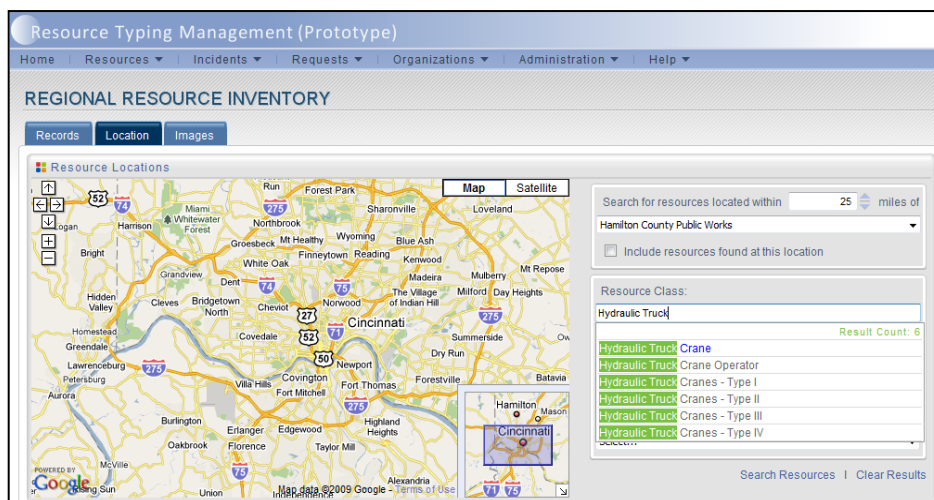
Resource Typing Management (Prototype)

Home | Resources ▼ | Incidents ▼ | Requests ▼ | Organizations ▼ | Administration ▼ | Help ▼

REGIONAL RESOURCE INVENTORY

Records | Location | Images

Resource Locations

Map | Satellite

52 Run Forest Park 74 Miami Harrison Whitewater Forest Logan 275 Northbrook Sharonville Loveland Groesbeck Mt Healthy Wyoming Blue Ash Bright Finneytown Reading White Oak Kenwood Grandview Madeira Mulberry Mt Repose Dent 74 75 Hidden Valley Cleves Bridgetown North Cheviot 27 Norwood The Village of Indian Hill Milford Day Heights 275 Homestead Cincinnati Greendale Covedale 52 71 Summerside Lawrenceburg 50 Dry Run Petersburg 275 Newport Villa Hills Covington Fort Thomas Forestville Batavia Aurora Fort Mitchell 275 Burlington Erlanger Edgewood Highland Heights Oakbrook Florence Taylor Mill McVille 75 Alexandria Rising Sun Union Independence Hamilton Mason Cincinnati 71 75

POWERED BY Google Map data ©2009 Google - Terms of Use

Search for resources located within 25 miles of
Hamilton County Public Works
Include resources found at this location

Resource Class:
Hydraulic Truck
Result Count: 6
Hydraulic Truck Crane
Hydraulic Truck Crane Operator
Hydraulic Truck Cranes - Type I
Hydraulic Truck Cranes - Type II
Hydraulic Truck Cranes - Type III
Hydraulic Truck Cranes - Type IV
Select...

Search Resources | Clear Results